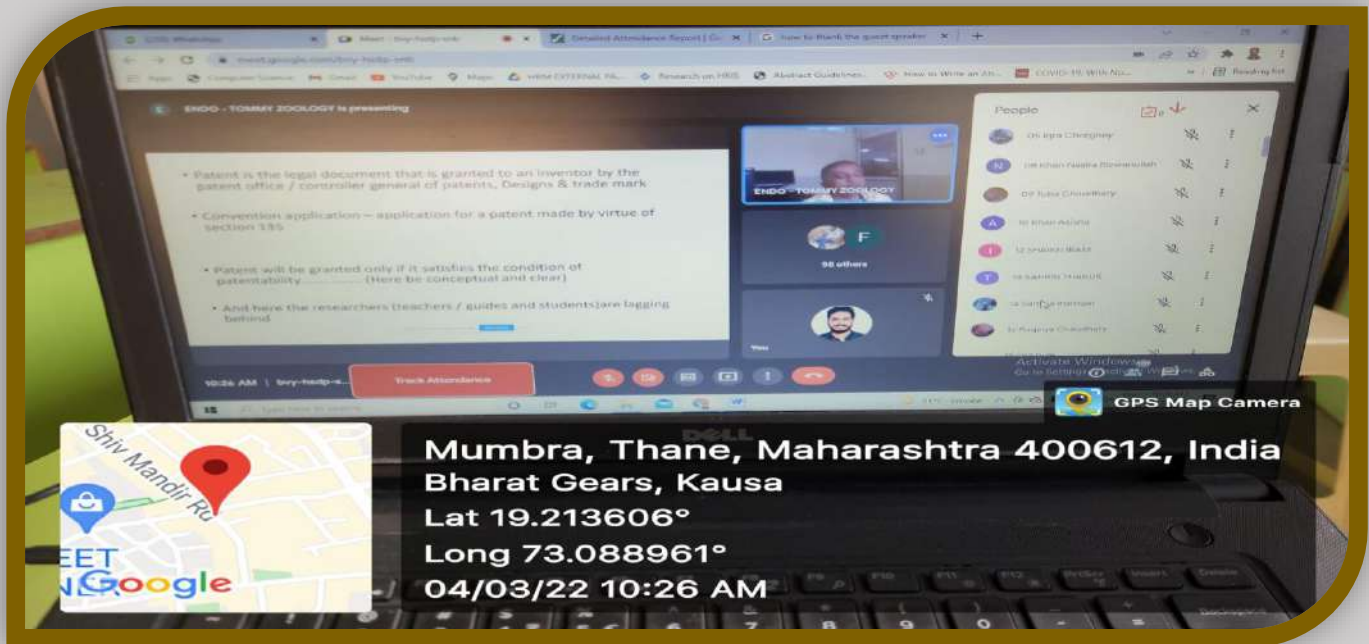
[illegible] WhatsApp | Meet - bny-hsdp-snb | Detailed Attendance Report | Go | how to thank the guest speaker

meet.google.com/bny-hsdp-snb

Apps | Computer Science | Gmail | YouTube | Maps | HRM EXTERNAL PA... | Research on HRIS | Abstract Guidelines | How to Write an Ab... | COVID-19: With Nu... | Reading list

ENDO - TOMMY ZOOLOGY is presenting

• Patent is the legal document that is granted to an inventor by the patent office / controller general of patents, Designs & trade mark

• Convention application – application for a patent made by virtue of section 135

• Patent will be granted only if it satisfies the condition of patentability ............... (Here be conceptual and clear)

• And here the researchers (teachers / guides and students)are lagging behind

ENDO - TOMMY ZOOLOGY

F

98 others

You

People

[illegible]

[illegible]

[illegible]

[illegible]

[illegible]

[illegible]

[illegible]

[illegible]

Activate Windows
Go to Settings to activate Windows.

10:26 AM | bny-hsdp-s...

Track Attendance

Type here to search

DELL

GPS Map Camera

Shiv Mandir Rd

EET
Google

Mumbra, Thane, Maharashtra 400612, India
Bharat Gears, Kausa
Lat 19.213606°
Long 73.088961°
04/03/22 10:26 AM